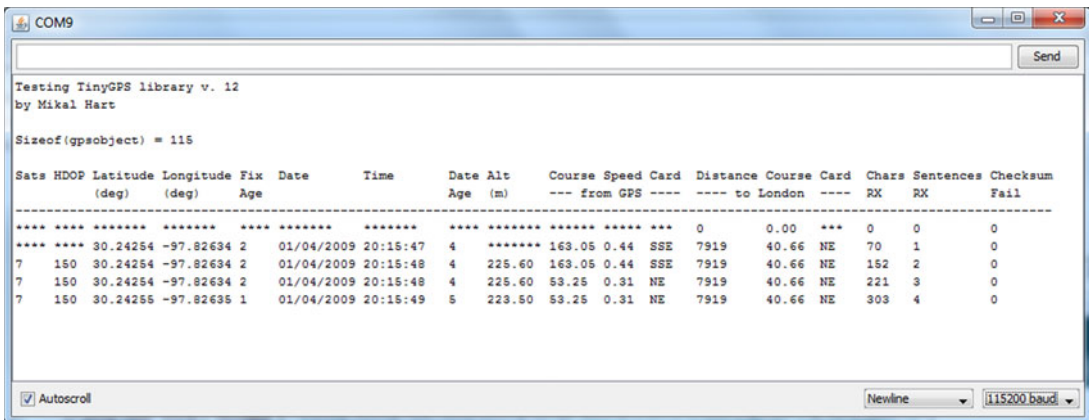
COM9

Send

Testing TinyGPS library v. 12
by Mikal Hart

Sizeof(gpsobject) = 115

Sats HDOP Latitude Longitude Fix Date Time Date Alt Course Speed Card Distance Course Card Chars Sentences Checksum
(deg) (deg) Age Age (m) --- from GPS ---- ---- to London ---- RX RX Fail
-----------------------------------------------------------------------------------------------------------------------------
**** **** ******* ******* **** ******* ******* **** ******* ****** ***** *** 0 0.00 *** 0 0 0
**** **** 30.24254 -97.82634 2 01/04/2009 20:15:47 4 ******* 163.05 0.44 SSE 7919 40.66 NE 70 1 0
7 150 30.24254 -97.82634 2 01/04/2009 20:15:48 4 225.60 163.05 0.44 SSE 7919 40.66 NE 152 2 0
7 150 30.24254 -97.82634 2 01/04/2009 20:15:48 4 225.60 53.25 0.31 NE 7919 40.66 NE 221 3 0
7 150 30.24255 -97.82635 1 01/04/2009 20:15:49 5 223.50 53.25 0.31 NE 7919 40.66 NE 303 4 0

Autoscroll

Newline

115200 baud